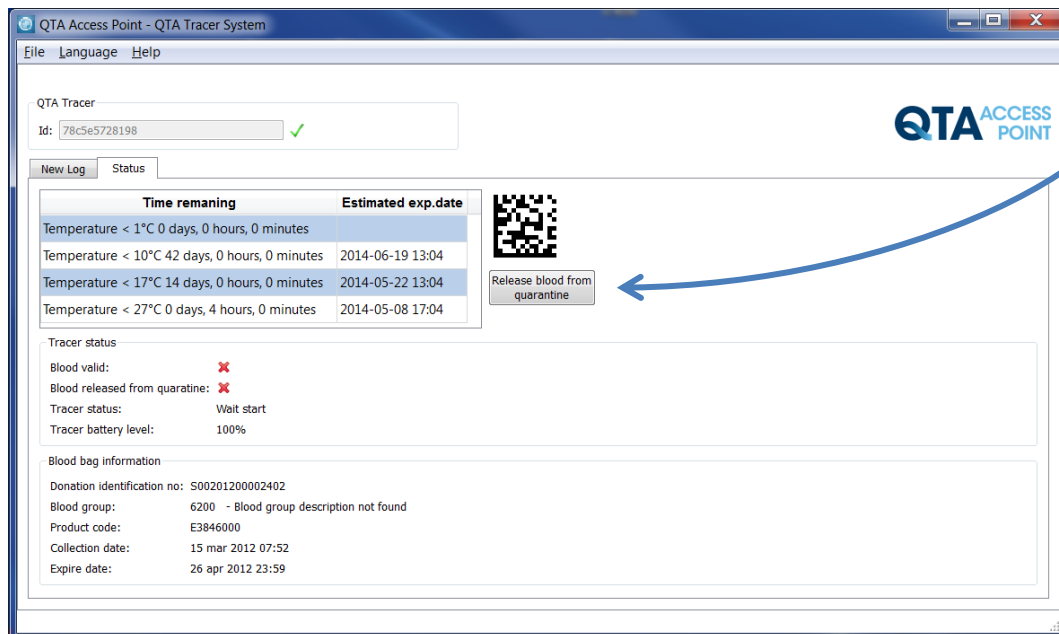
QTA Access Point - QTA Tracer System

File Language Help

QTA Tracer

Id: 78c5e5728198

QTA ACCESS POINT

New Log | Status

| Time remaning | Estimated exp.date |
|---|---|
| Temperature < 1°C 0 days, 0 hours, 0 minutes | |
| Temperature < 10°C 42 days, 0 hours, 0 minutes | 2014-06-19 13:04 |
| Temperature < 17°C 14 days, 0 hours, 0 minutes | 2014-05-22 13:04 |
| Temperature < 27°C 0 days, 4 hours, 0 minutes | 2014-05-08 17:04 |

Release blood from quarantine

Tracer status

Blood valid:

Blood released from quaratine:

Tracer status: Wait start

Tracer battery level: 100%

Blood bag information

Donation identification no: S00201200002402

Blood group: 6200 - Blood group description not found

Product code: E3846000

Collection date: 15 mar 2012 07:52

Expire date: 26 apr 2012 23:59